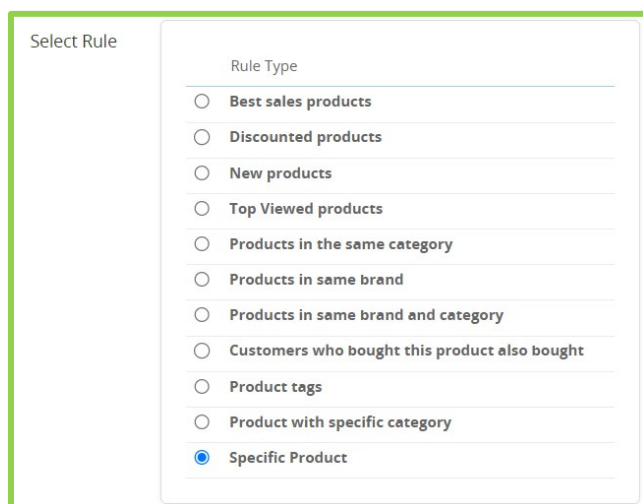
Select Rule

| | Rule Type |
|---|---|
| ○ | Best sales products |
| ○ | Discounted products |
| ○ | New products |
| ○ | Top Viewed products |
| ○ | Products in the same category |
| ○ | Products in same brand |
| ○ | Products in same brand and category |
| ○ | Customers who bought this product also bought |
| ○ | Product tags |
| ○ | Product with specific category |
| ◉ | Specific Product |